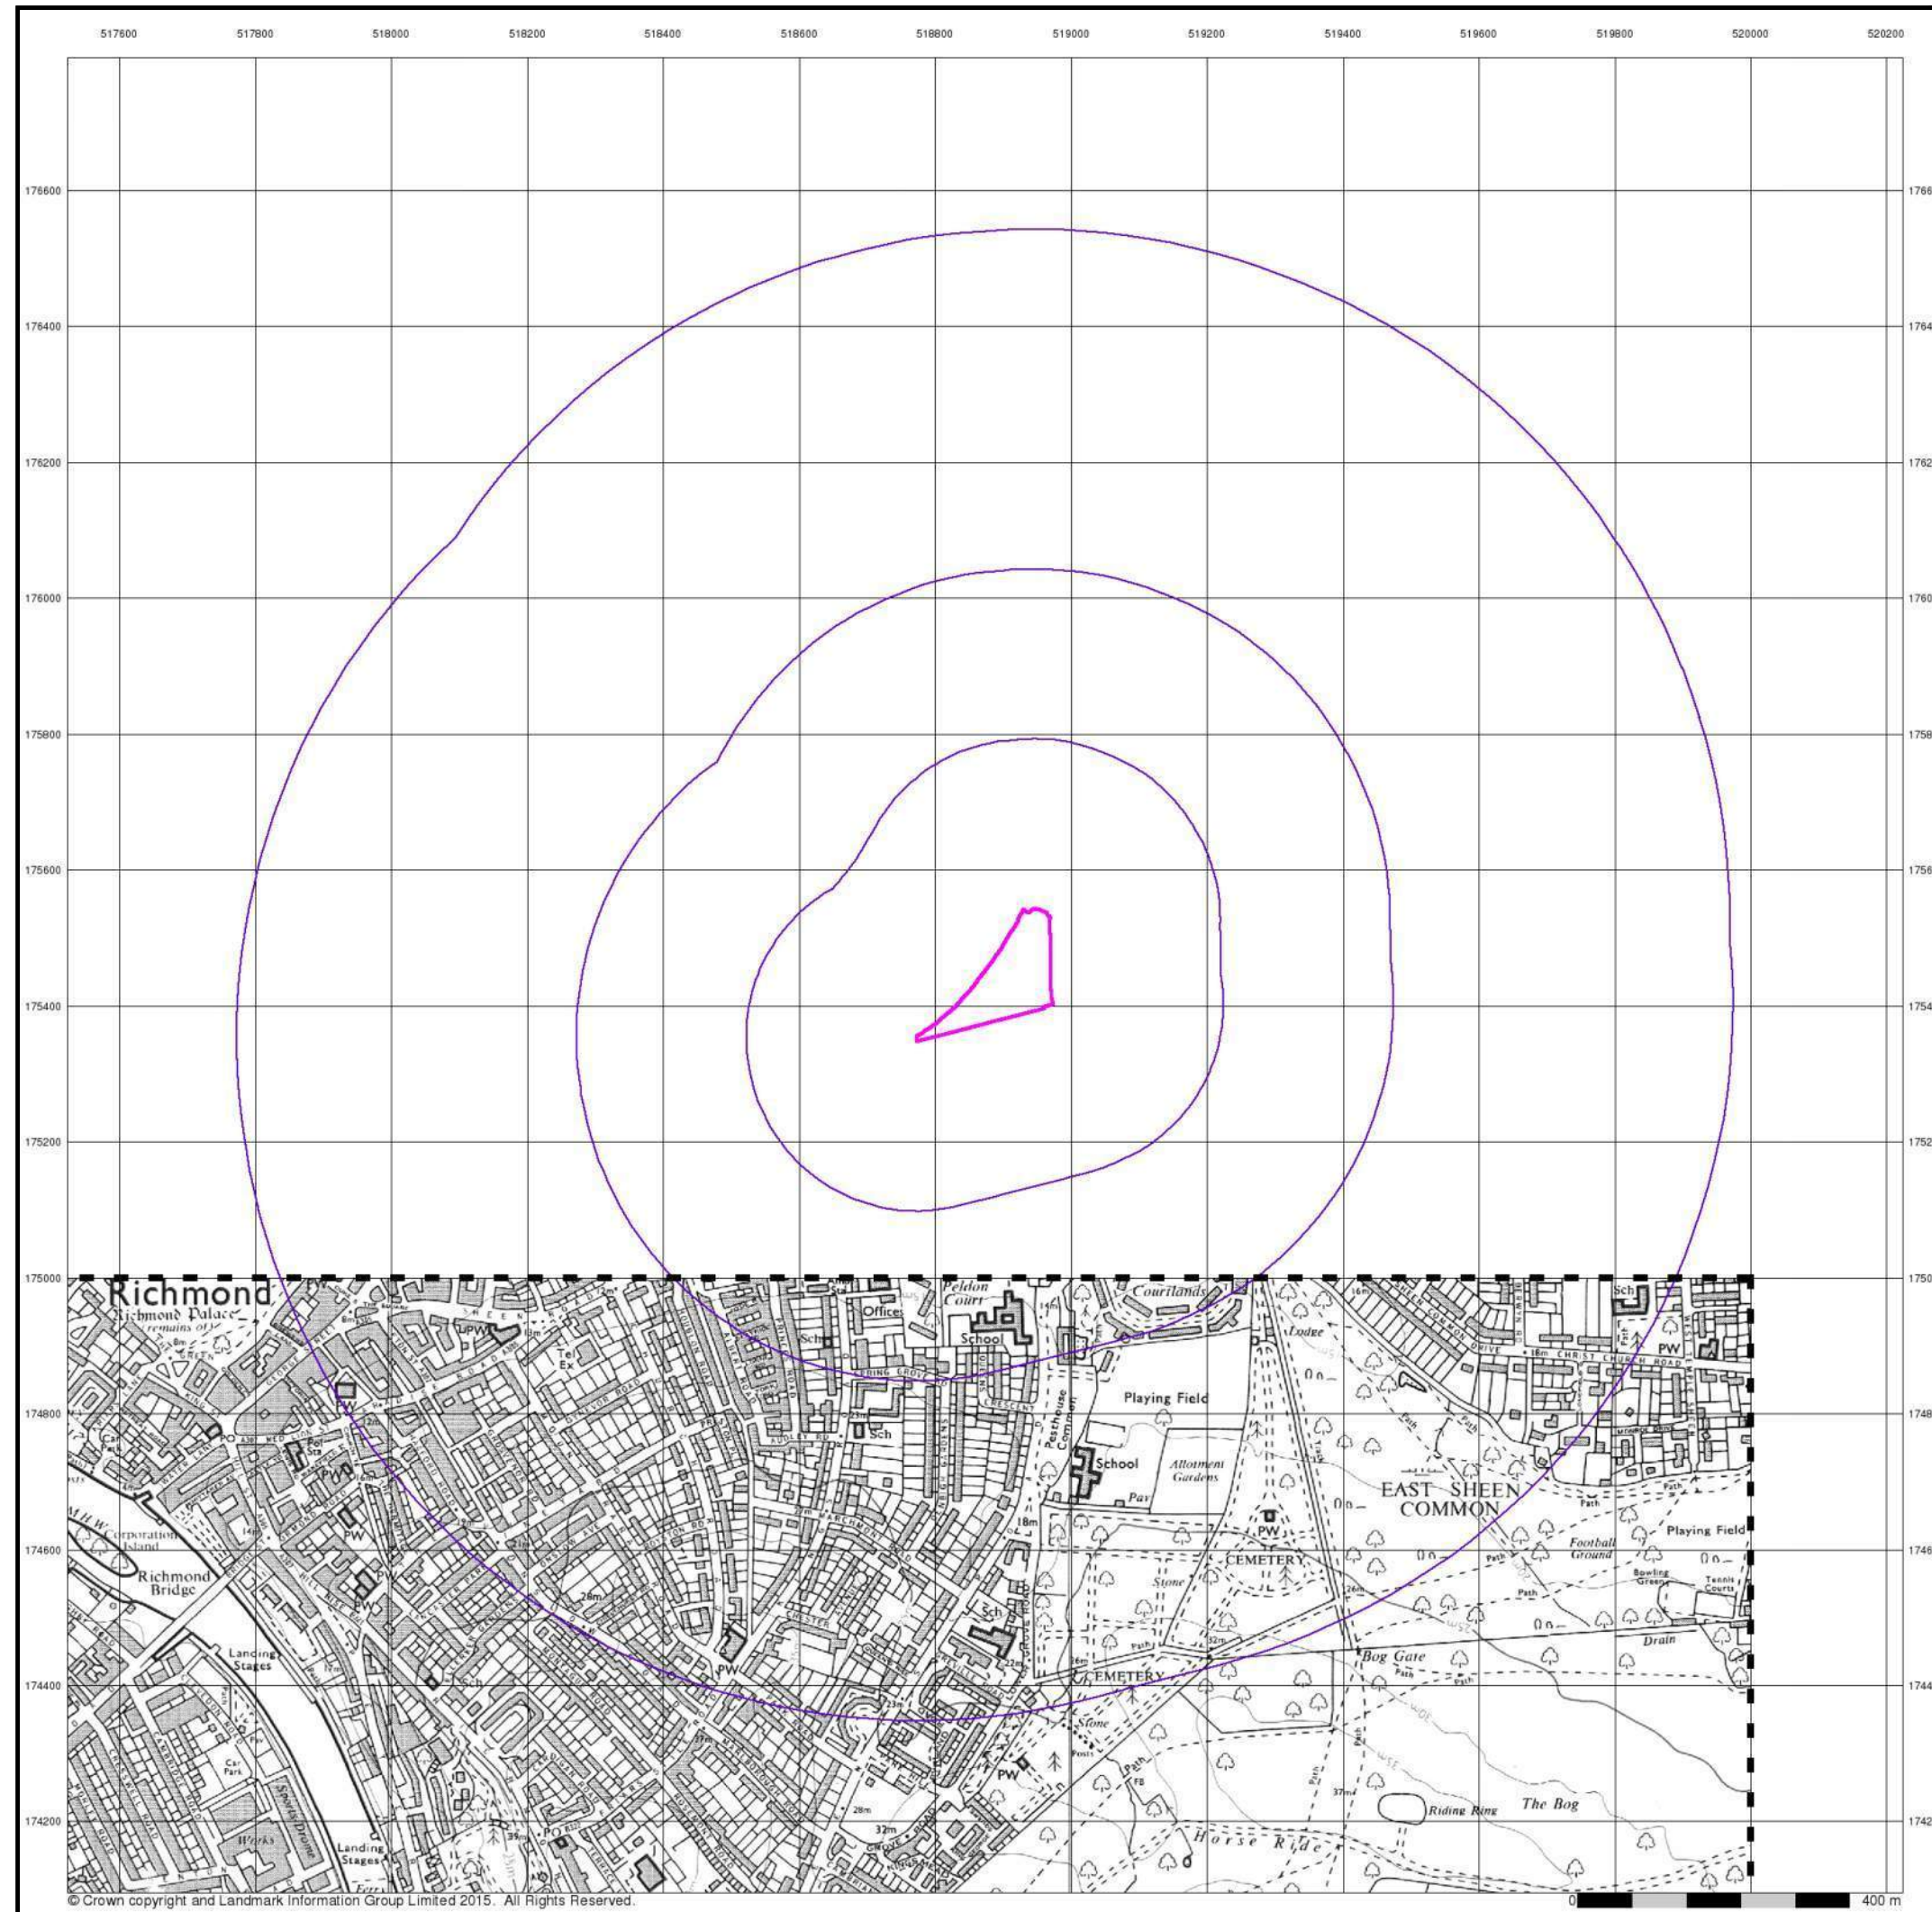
517600 517800 518000 518200 518400 518600 518800 519000 519200 519400 519600 519800 520000 520200

176600
176400
176200
176000
175800
175600
175400
175200
175000
174800
174600
174400
174200

1766
1764
1762
1760
1758
1756
1754
1752
1750
1748
1746
1744
1742

Richmond
Richmond Palace
(remains of)
PO
Pol Sta
PW
UPW
Tel Ex
Sch
Offices
Feldon Court
School
Courtlands
Lodge
14m
16m
18m
CHRIST CHURCH ROAD
PW
Sch
Playing Field
Peckhouse Common
School
Allotment Gardens
Pav
EAST SHEEN COMMON
Playing Field
Football Ground
Bowling Green
Tennis Courts
PW
CEMETERY
Stone
Path
Track
Bog Gate
Drain
Corporation Island
Richmond Bridge
M H W
Landing Stages
PW
Sch
28m
CEMETERY
Stone
Posts
FB
PW
37m
Riding Ring
The Bog
Horse Ride
32m
28m
39m
PO
Car Park
Works
Landing Stages
Sports Drome
© Crown copyright and Landmark Information Group Limited 2015. All Rights Reserved.
0
400 m